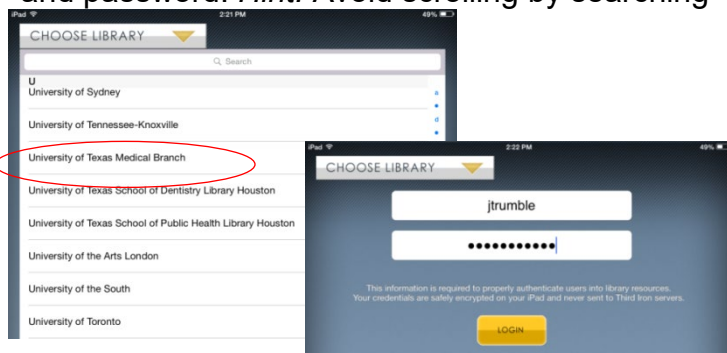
and password. Hint: Avoid scrolling by searching

iPad 2:21 PM 49%

CHOOSE LIBRARY

Search

U

University of Sydney

University of Tennessee-Knoxville

University of Texas Medical Branch

University of Texas School of Dentistry Library Houston

University of Texas School of Public Health Library Houston

University of the Arts London

University of the South

University of Toronto

a

d

iPad 2:22 PM 49%

CHOOSE LIBRARY

jtrumble

•••••••••••

This information is required to properly authenticate users into library resources. Your credentials are safely encrypted on your iPad and never sent to Third Iron servers.

LOGIN